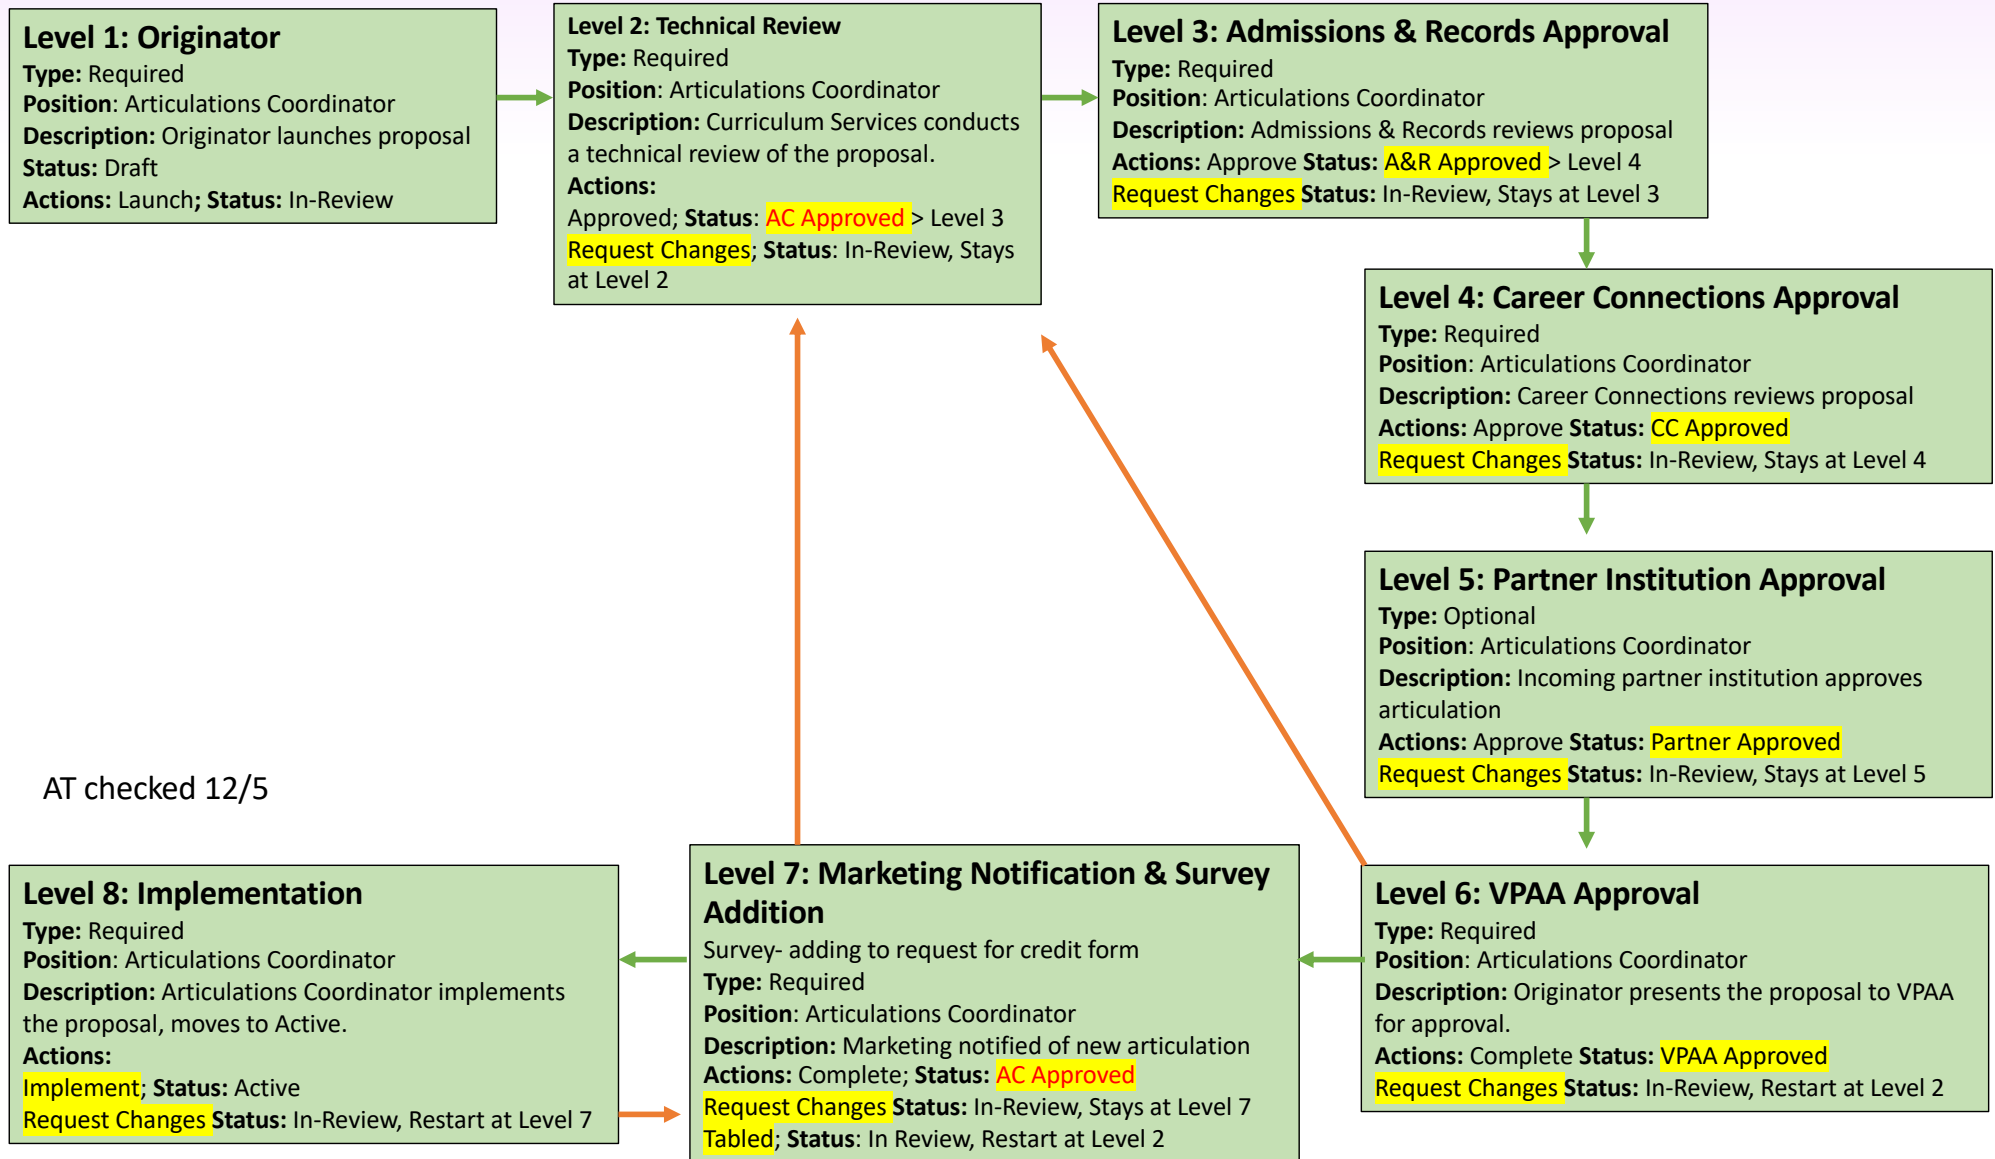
**Level 1: Originator**
**Type:** Required
**Position**: Articulations Coordinator
**Description:** Originator launches proposal
**Status:** Draft
**Actions:** Launch; **Status:** In-Review

**Level 2: Technical Review**
**Type:** Required
**Position**: Articulations Coordinator
**Description:** Curriculum Services conducts a technical review of the proposal.
**Actions:**
Approved; **Status**: AC Approved > Level 3
Request Changes; **Status**: In-Review, Stays at Level 2

**Level 3: Admissions & Records Approval**
**Type:** Required
**Position**: Articulations Coordinator
**Description:** Admissions & Records reviews proposal
**Actions:** Approve **Status:** A&R Approved > Level 4
Request Changes **Status:** In-Review, Stays at Level 3

**Level 4: Career Connections Approval**
**Type:** Required
**Position**: Articulations Coordinator
**Description:** Career Connections reviews proposal
**Actions:** Approve **Status:** CC Approved
Request Changes **Status:** In-Review, Stays at Level 4

**Level 5: Partner Institution Approval**
**Type:** Optional
**Position**: Articulations Coordinator
**Description:** Incoming partner institution approves articulation
**Actions:** Approve **Status:** Partner Approved
Request Changes **Status:** In-Review, Stays at Level 5

AT checked 12/5

**Level 6: VPAA Approval**
**Type:** Required
**Position**: Articulations Coordinator
**Description:** Originator presents the proposal to VPAA for approval.
**Actions:** Complete **Status:** VPAA Approved
Request Changes **Status:** In-Review, Restart at Level 2

**Level 7: Marketing Notification & Survey Addition**
Survey- adding to request for credit form
**Type:** Required
**Position**: Articulations Coordinator
**Description:** Marketing notified of new articulation
**Actions:** Complete; **Status:** AC Approved
Request Changes **Status:** In-Review, Stays at Level 7
Tabled; **Status**: In Review, Restart at Level 2

**Level 8: Implementation**
**Type:** Required
**Position**: Articulations Coordinator
**Description:** Articulations Coordinator implements the proposal, moves to Active.
**Actions:**
Implement; **Status:** Active
Request Changes **Status:** In-Review, Restart at Level 7